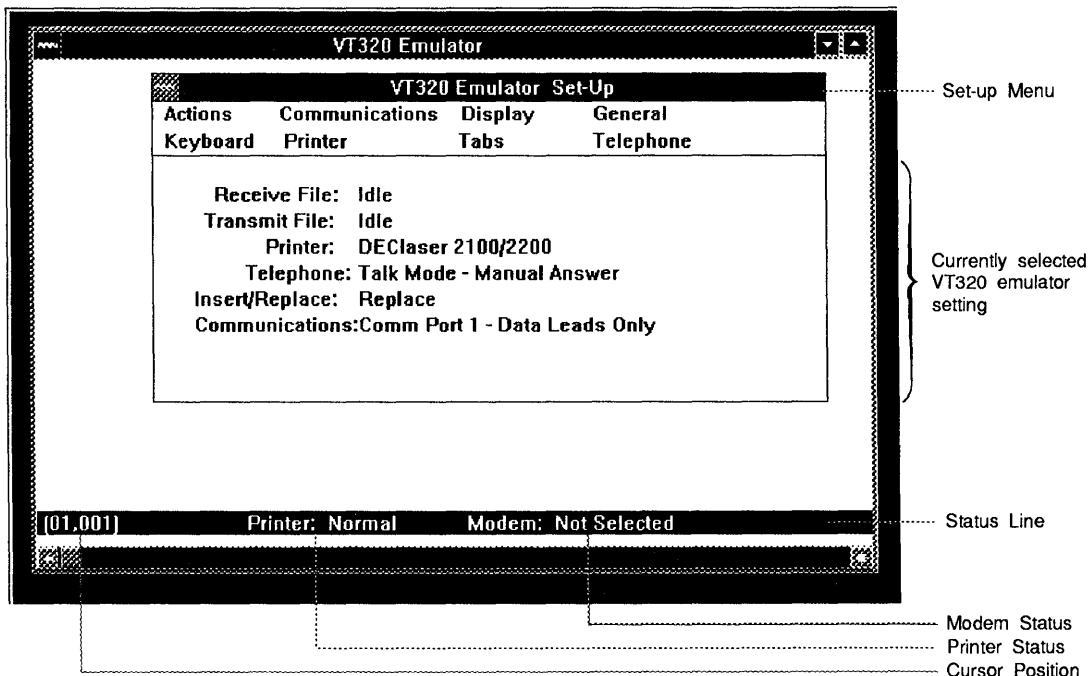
VT320 Emulator

VT320 Emulator Set-Up

Set-up Menu

Actions Communications Display General
Keyboard Printer Tabs Telephone

Receive File: Idle
Transmit File: Idle
Printer: DEClaser 2100/2200
Telephone: Talk Mode - Manual Answer
Insert/Replace: Replace
Communications:Comm Port 1 - Data Leads Only

Currently selected VT320 emulator setting

[01,001] Printer: Normal Modem: Not Selected

Status Line

Modem Status
Printer Status
Cursor Position